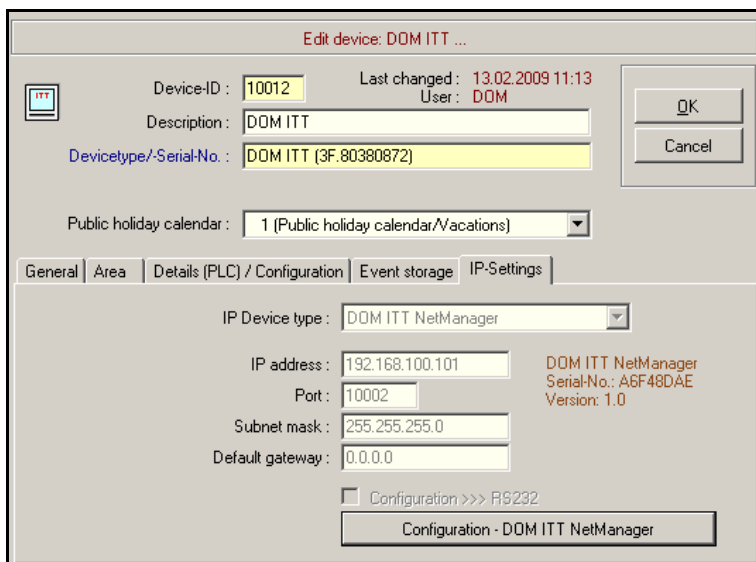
Edit device: DOM ITT ...

ITT

Device-ID : 10012

Last changed : 13.02.2009 11:13
User : DOM

OK

Cancel

Description : DOM ITT

Devicetype/-Serial-No. : DOM ITT (3F.80380872)

Public holiday calendar : 1 (Public holiday calendar/Vacations)

General | Area | Details (PLC) / Configuration | Event storage | IP-Settings

IP Device type : DOM ITT NetManager

IP address : 192.168.100.101

Port : 10002

Subnet mask : 255.255.255.0

Default gateway : 0.0.0.0

DOM ITT NetManager
Serial-No.: A6F48DAE
Version: 1.0

Configuration >>> RS232

Configuration - DOM ITT NetManager